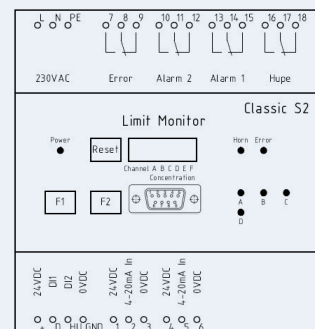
L N PE 7 8 9 10 11 12 13 14 15 16 17 18

230VAC Error Alarm 2 Alarm 1 Hupe

Classic S2

Limit Monitor

Power

Reset

Horn Error

Channel A B C D E F
Concentration

F1 F2

A B C

D

24VDC DI1 DI2 24VDC 4-20mA In 0VDC 24VDC 4-20mA In 0VDC

+ D HI GND 1 2 3 4 5 6